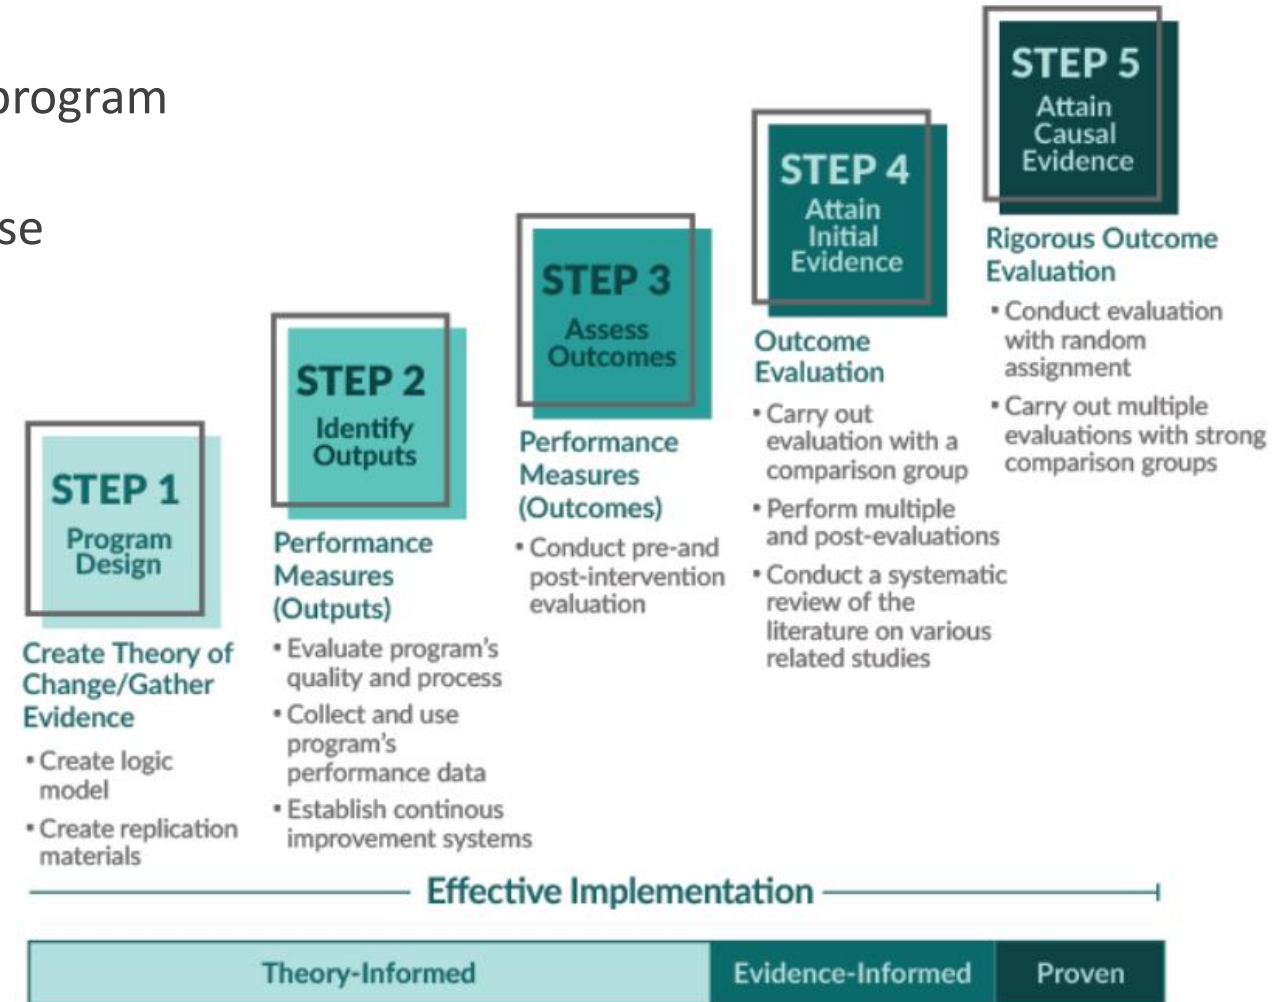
rogram

se

STEP 5
Attain Causal Evidence

Rigorous Outcome Evaluation
• Conduct evaluation with random assignment
• Carry out multiple evaluations with strong comparison groups

STEP 4
Attain Initial Evidence

Outcome Evaluation
• Carry out evaluation with a comparison group
• Perform multiple and post-evaluations
• Conduct a systematic review of the literature on various related studies

STEP 3
Assess Outcomes

Performance Measures (Outcomes)
• Conduct pre-and post-intervention evaluation

STEP 2
Identify Outputs

Performance Measures (Outputs)
• Evaluate program's quality and process
• Collect and use program's performance data
• Establish continous improvement systems

STEP 1
Program Design

Create Theory of Change/Gather Evidence
• Create logic model
• Create replication materials

Effective Implementation

| Theory-Informed | Evidence-Informed | Proven |
|---|---|---|